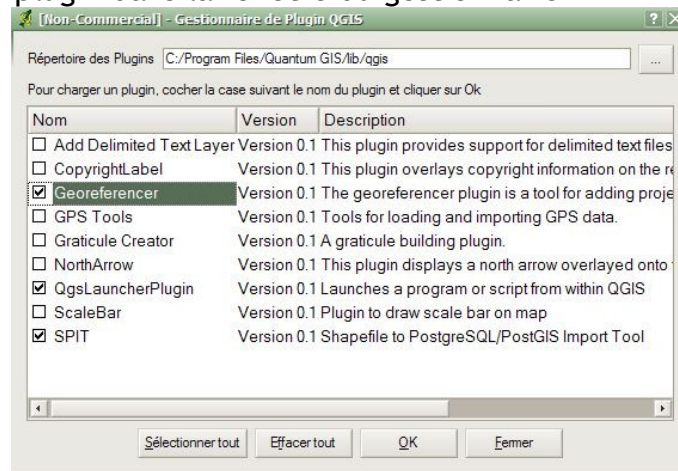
[Non-Commercial] - Gestionnaire de Plugin QGIS

? X

Répertoire des Plugins C:/Program Files/Quantum GIS/lib/qgis ...

Pour charger un plugin, cocher la case suivant le nom du plugin et cliquer sur Ok

| Nom | Version | Description |
|---|---|---|
| ☐ Add Delimited Text Layer | Version 0.1 | This plugin provides support for delimited text files |
| ☐ CopyrightLabel | Version 0.1 | This plugin overlays copyright information on the re |
| ☑ Georeferencer | Version 0.1 | The georeferencer plugin is a tool for adding proje |
| ☐ GPS Tools | Version 0.1 | Tools for loading and importing GPS data. |
| ☐ Graticule Creator | Version 0.1 | A graticule building plugin. |
| ☐ NorthArrow | Version 0.1 | This plugin displays a north arrow overlayed onto t |
| ☑ QgsLauncherPlugin | Version 0.1 | Launches a program or script from within QGIS |
| ☐ ScaleBar | Version 0.1 | Plugin to draw scale bar on map |
| ☑ SPIT | Version 0.1 | Shapefile to PostgreSQL/PostGIS Import Tool |

Sélectionner tout | Effacer tout | OK | Fermer